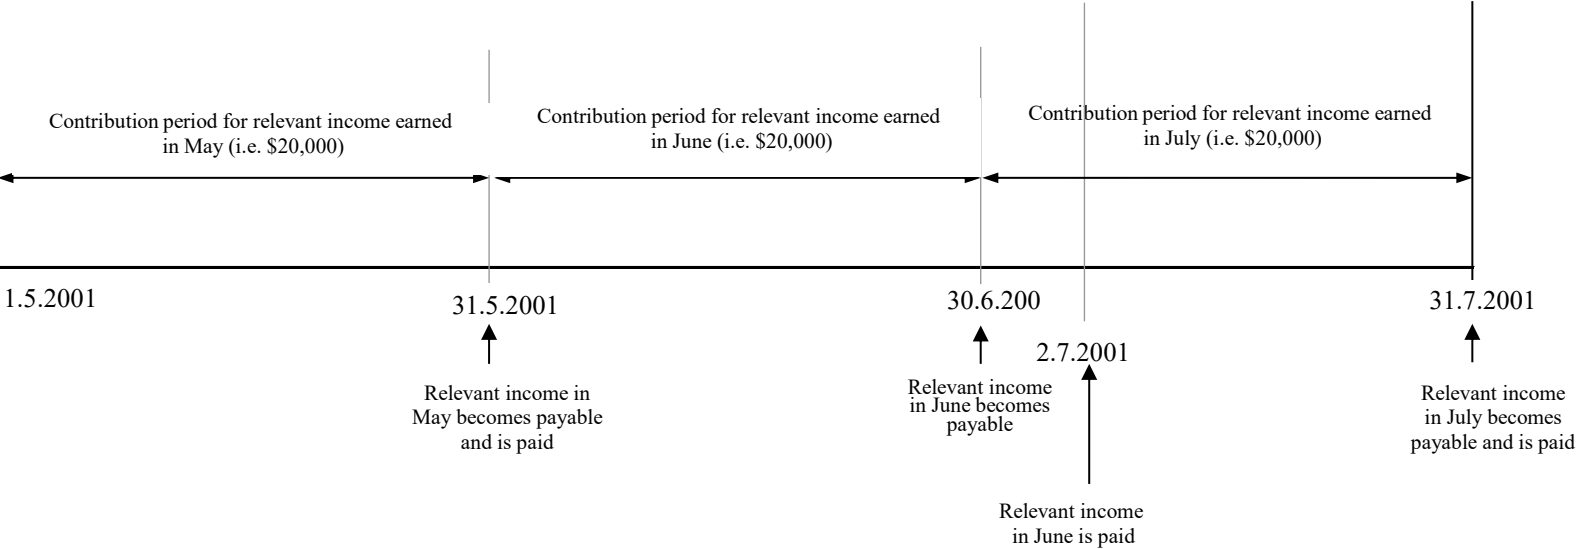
Contribution period for relevant income earned in May (i.e. \$20,000)

Contribution period for relevant income earned in June (i.e. \$20,000)

Contribution period for relevant income earned in July (i.e. \$20,000)

1.5.2001

31.5.2001

30.6.200

2.7.2001

31.7.2001

Relevant income in May becomes payable and is paid

Relevant income in June becomes payable

Relevant income in June is paid

Relevant income in July becomes payable and is paid